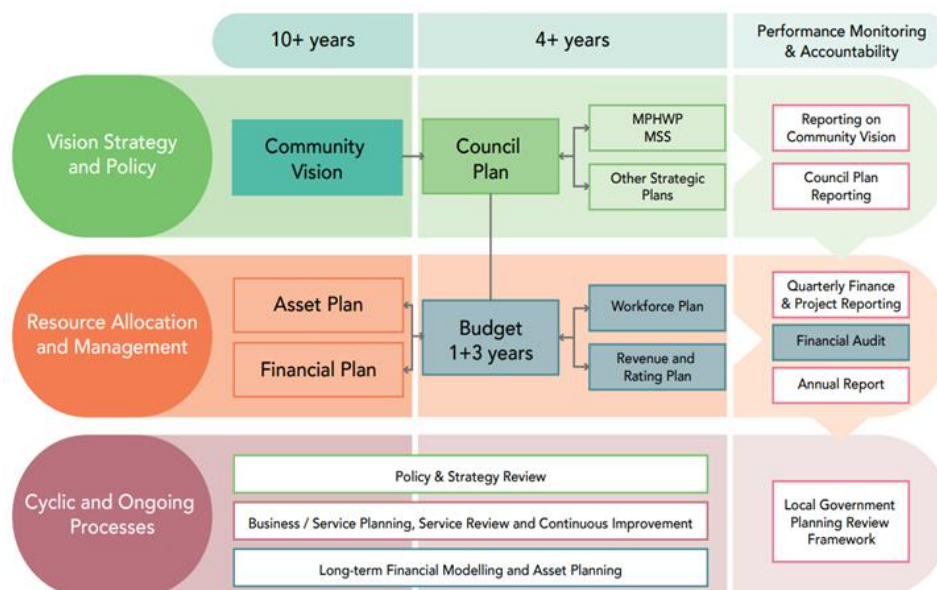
10+ years

4+ years

Performance Monitoring & Accountability

Vision Strategy and Policy

Community Vision

Council Plan

MPHWP MSS

Other Strategic Plans

Reporting on Community Vision

Council Plan Reporting

Resource Allocation and Management

Asset Plan

Financial Plan

Budget 1+3 years

Workforce Plan

Revenue and Rating Plan

Quarterly Finance & Project Reporting

Financial Audit

Annual Report

Cyclic and Ongoing Processes

Policy & Strategy Review

Business / Service Planning, Service Review and Continuous Improvement

Long-term Financial Modelling and Asset Planning

Local Government Planning Review Framework